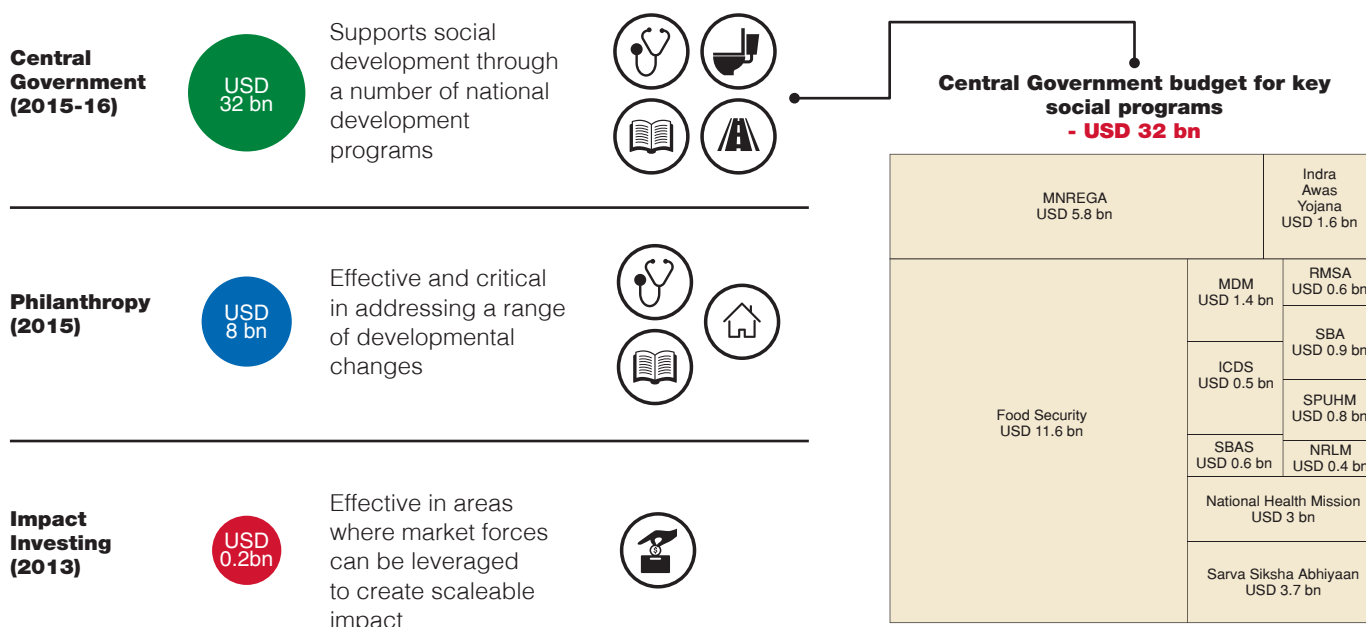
Central Government (2015-16)

USD 32 bn

Supports social development through a number of national development programs

Philanthropy (2015)

USD 8 bn

Effective and critical in addressing a range of developmental changes

Impact Investing (2013)

USD 0.2bn

Effective in areas where market forces can be leveraged to create scaleable impact

Central Government budget for key social programs
- USD 32 bn

MNREGA
USD 5.8 bn

Indra Awas Yojana
USD 1.6 bn

Food Security
USD 11.6 bn

MDM
USD 1.4 bn

RMSA
USD 0.6 bn

SBA
USD 0.9 bn

ICDS
USD 0.5 bn

SPUHM
USD 0.8 bn

SBAS
USD 0.6 bn

NRLM
USD 0.4 bn

National Health Mission
USD 3 bn

Sarva Siksha Abhiyaan
USD 3.7 bn